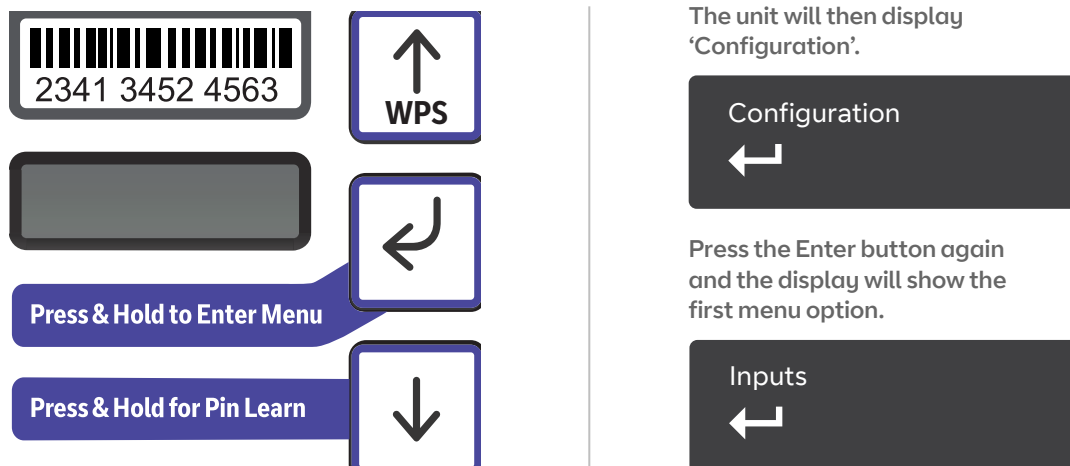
2341 3452 4563

WPS

Press & Hold to Enter Menu

Press & Hold for Pin Learn

The unit will then display 'Configuration'.

Configuration

Press the Enter button again and the display will show the first menu option.

Inputs